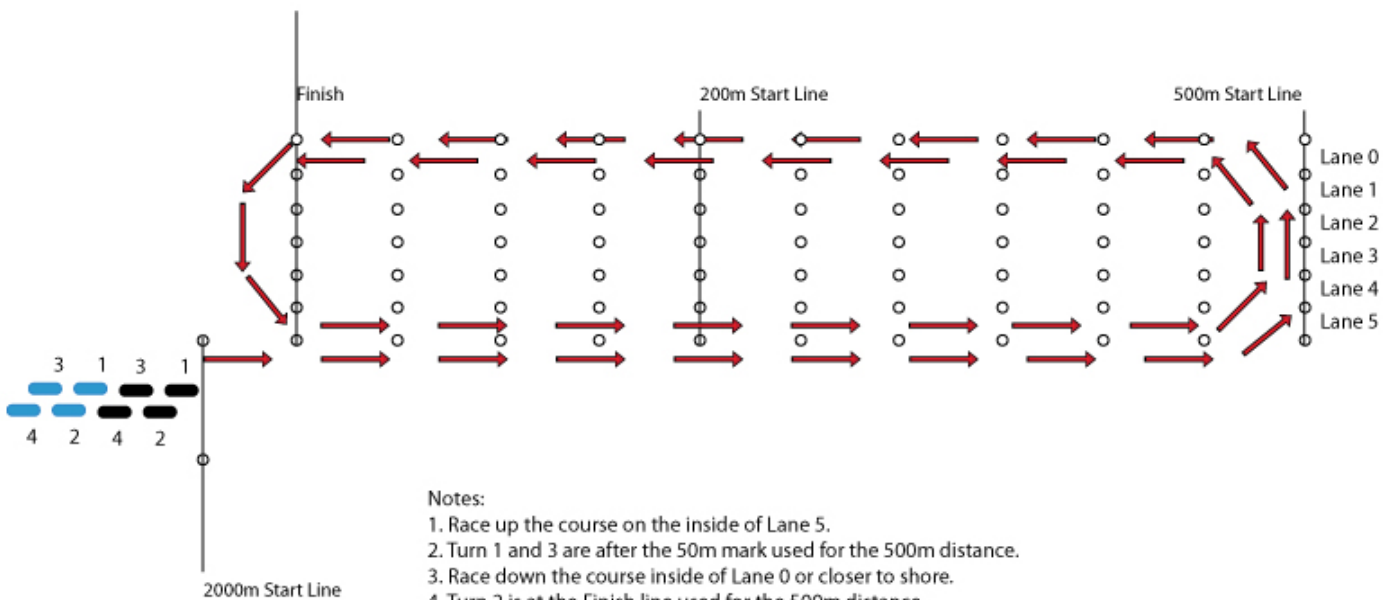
Finish

200m Start Line

500m Start Line

Lane 0
Lane 1
Lane 2
Lane 3
Lane 4
Lane 5

3 1 3 1

4 2 4 2

2000m Start Line

Notes:
1. Race up the course on the inside of Lane 5.
2. Turn 1 and 3 are after the 50m mark used for the 500m distance.
3. Race down the course inside of Lane 0 or closer to shore.
4. Turn 2 is at the Finish line used for the 500m distance.